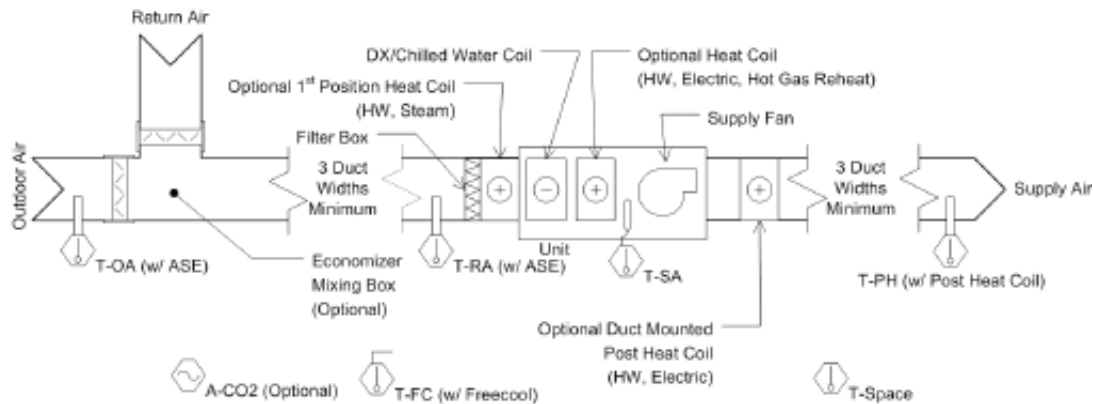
Return Air

DX/Chilled Water Coil

Optional Heat Coil (HW, Electric, Hot Gas Reheat)

Optional $1^{st}$ Position Heat Coil (HW, Steam)

Filter Box

Supply Fan

Outdoor Air

3 Duct Widths Minimum

3 Duct Widths Minimum

Supply Air

Unit

T-OA (w/ ASE)

Economizer Mixing Box (Optional)

T-RA (w/ ASE)

T-SA

T-PH (w/ Post Heat Coil)

Optional Duct Mounted Post Heat Coil (HW, Electric)

A-CO2 (Optional)

T-FC (w/ Freecool)

T-Space